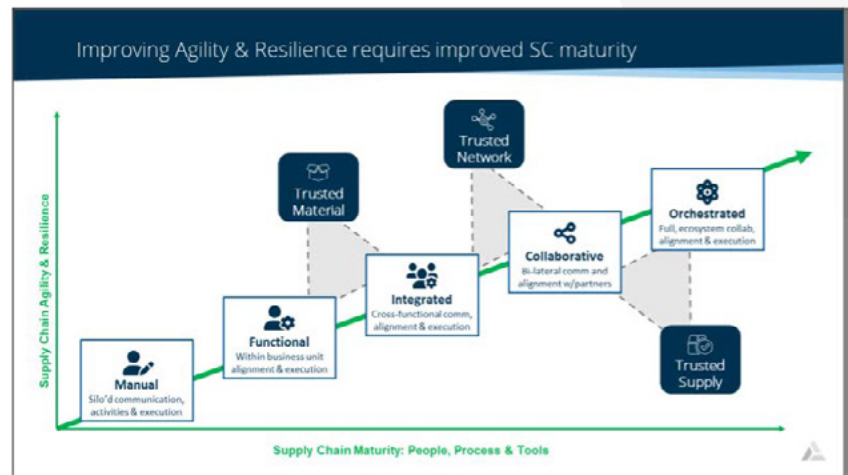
Improving Agility & Resilience requires improved SC maturity

Supply Chain Agility & Resilience

Trusted Material

Trusted Network

Manual
Silo'd communication, activities & execution

Functional
Within business unit alignment & execution

Integrated
Cross-functional comm, alignment & execution

Collaborative
Bi-lateral comm and alignment w/partners

Orchestrated
Full, ecosystem collab, alignment & execution

Trusted Supply

Supply Chain Maturity: People, Process & Tools